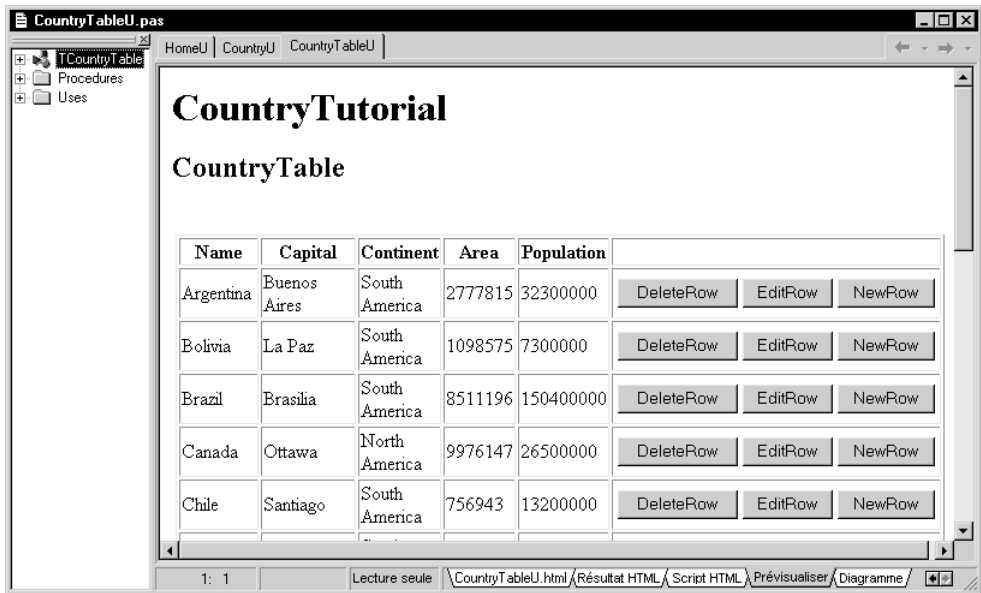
CountryTableU.pas

TCountryTable
Procedures
Uses

HomeU | CountryU | CountryTableU

# CountryTutorial

## CountryTable

| Name | Capital | Continent | Area | Population | |
|---|---|---|---|---|---|
| Argentina | Buenos Aires | South America | 2777815 | 32300000 | DeleteRow EditRow NewRow |
| Bolivia | La Paz | South America | 1098575 | 7300000 | DeleteRow EditRow NewRow |
| Brazil | Brasilia | South America | 8511196 | 150400000 | DeleteRow EditRow NewRow |
| Canada | Ottawa | North America | 9976147 | 26500000 | DeleteRow EditRow NewRow |
| Chile | Santiago | South America | 756943 | 13200000 | DeleteRow EditRow NewRow |

1: 1 | Lecture seule | CountryTableU.html | Résultat HTML | Script HTML | Prévisualiser | Diagramme